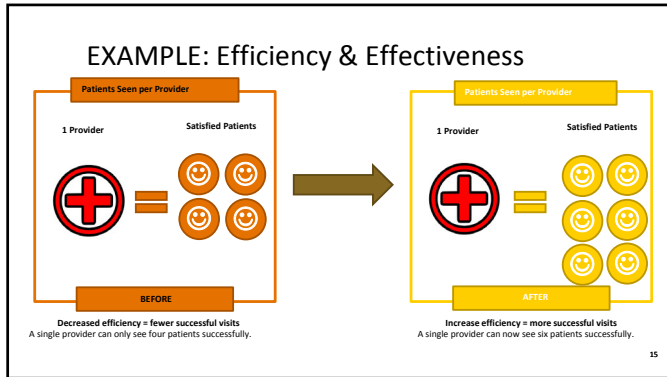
EXAMPLE: Efficiency & Effectiveness

Patients Seen per Provider

1 Provider

Satisfied Patients

BEFORE

Decreased efficiency = fewer successful visits
A single provider can only see four patients successfully.

Patients Seen per Provider

1 Provider

Satisfied Patients

AFTER

Increase efficiency = more successful visits
A single provider can now see six patients successfully.

15